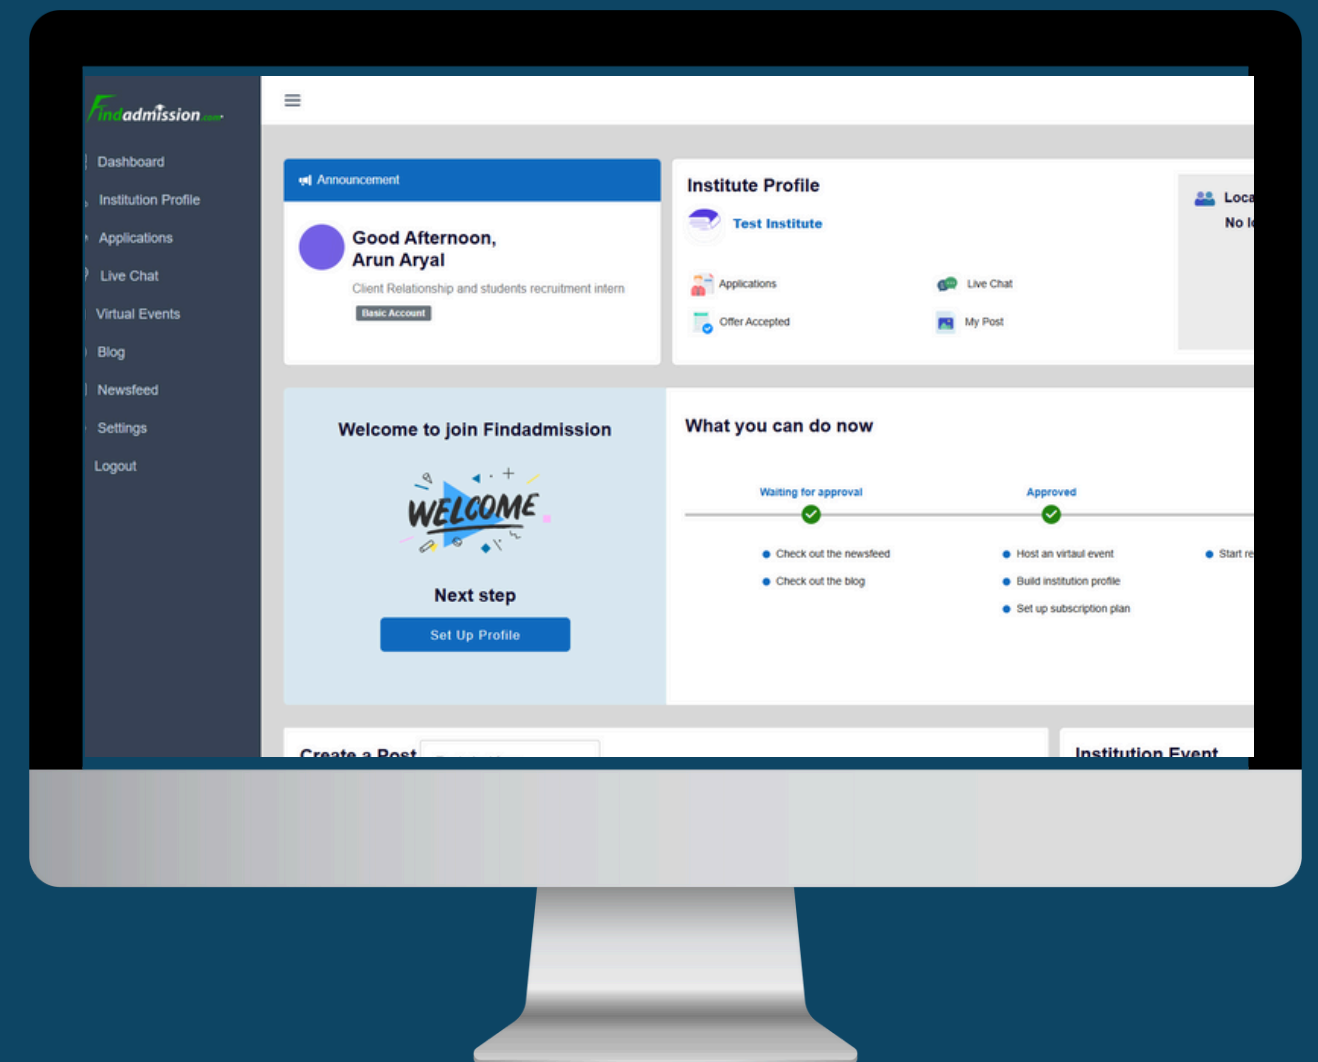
Findadmission.com

Dashboard
Institution Profile
Applications
Live Chat
Virtual Events
Blog
Newsfeed
Settings
Logout

Announcement

Good Afternoon, Arun Aryal

Client Relationship and students recruitment intern

Basic Account

Institute Profile

Test Institute

Applications
Live Chat
Offer Accepted
My Post

Loca
No l

Welcome to join Findadmission

WELCOME

Next step

Set Up Profile

What you can do now

Waiting for approval
Approved

Check out the newsfeed
Check out the blog
Host an virtaul event
Build institution profile
Set up subscription plan
Start re

Create a Post

Institution Event